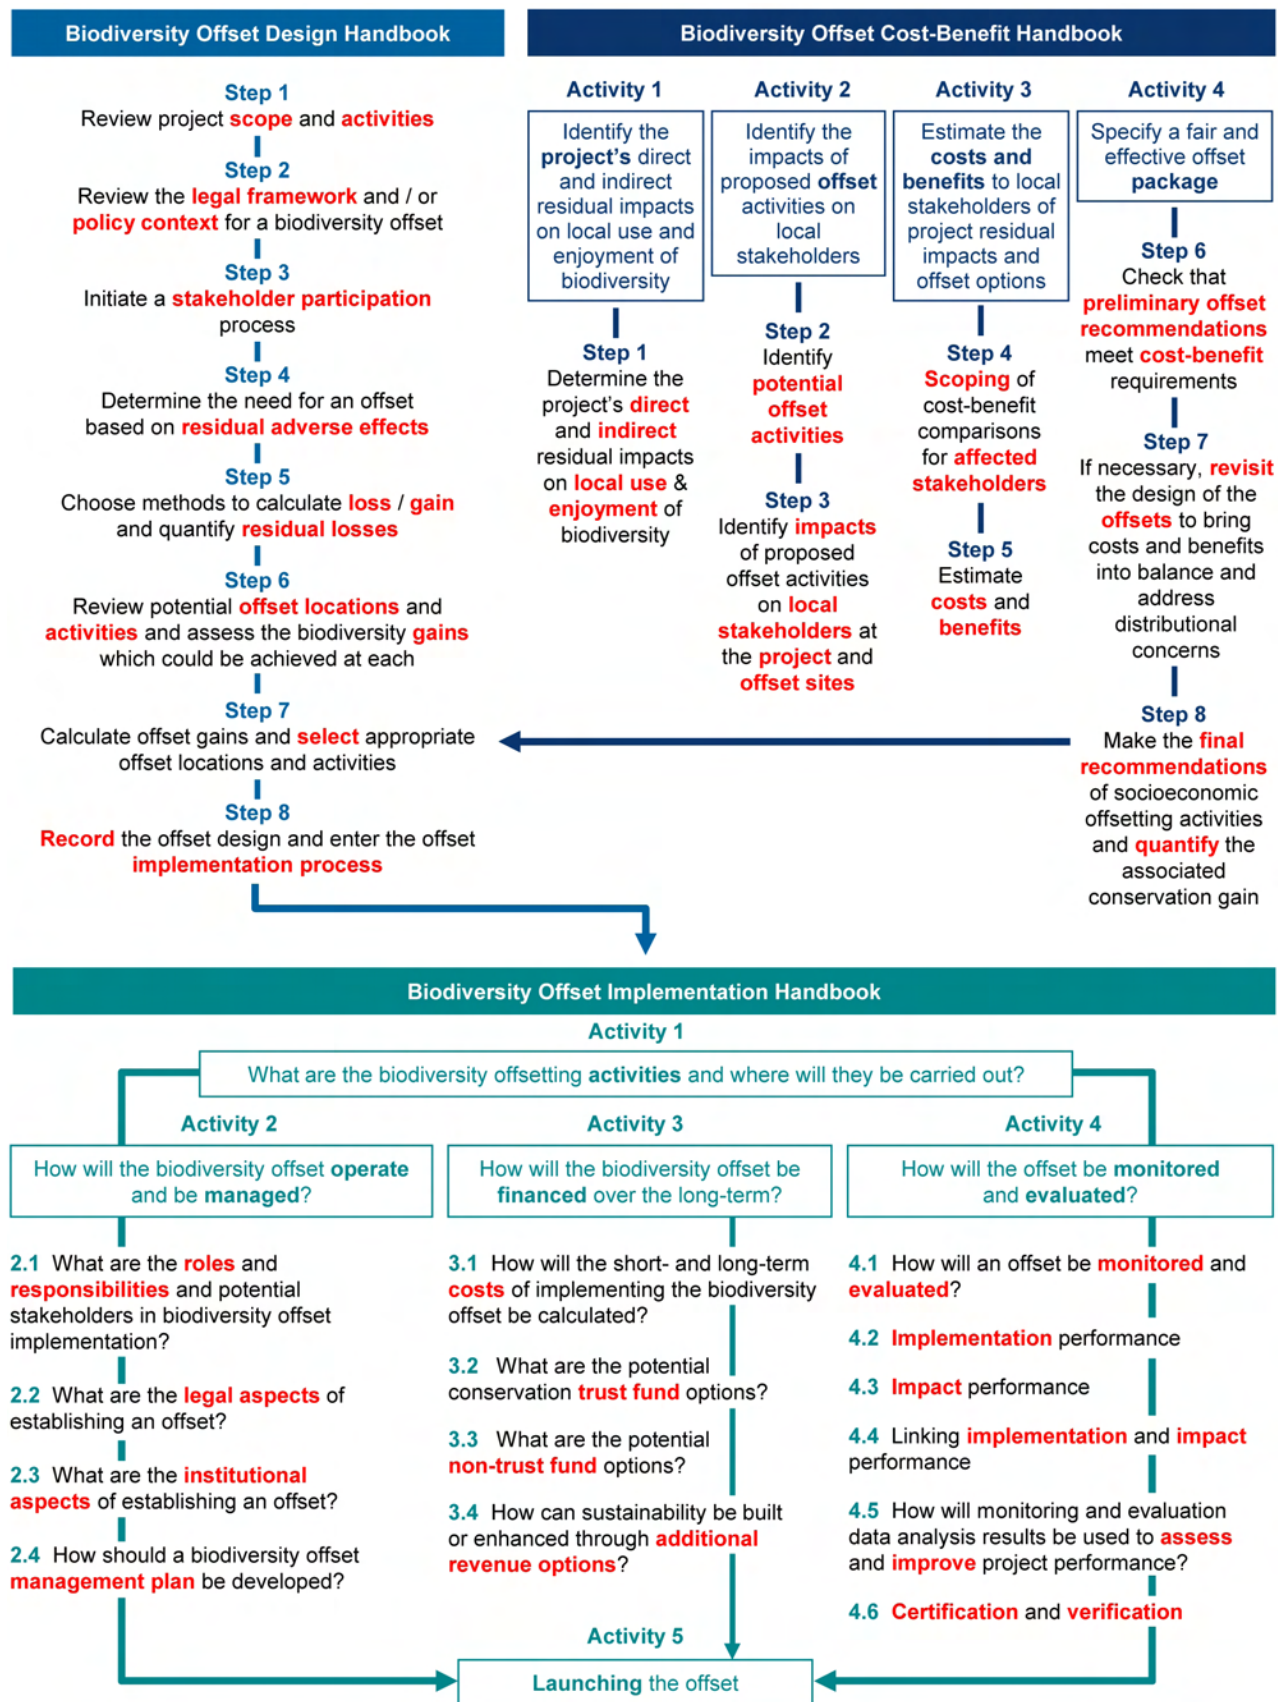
Biodiversity Offset Design Handbook

Step 1
Review project scope and activities

Step 2
Review the legal framework and / or policy context for a biodiversity offset

Step 3
Initiate a stakeholder participation process

Step 4
Determine the need for an offset based on residual adverse effects

Step 5
Choose methods to calculate loss / gain and quantify residual losses

Step 6
Review potential offset locations and activities and assess the biodiversity gains which could be achieved at each

Step 7
Calculate offset gains and select appropriate offset locations and activities

Step 8
Record the offset design and enter the offset implementation process

Biodiversity Offset Cost-Benefit Handbook

Activity 1
Identify the project's direct and indirect residual impacts on local use and enjoyment of biodiversity

Step 1
Determine the project's direct and indirect residual impacts on local use & enjoyment of biodiversity

Activity 2
Identify the impacts of proposed offset activities on local stakeholders

Step 2
Identify potential offset activities

Step 3
Identify impacts of proposed offset activities on local stakeholders at the project and offset sites

Activity 3
Estimate the costs and benefits to local stakeholders of project residual impacts and offset options

Step 4
Scoping of cost-benefit comparisons for affected stakeholders

Step 5
Estimate costs and benefits

Activity 4
Specify a fair and effective offset package

Step 6
Check that preliminary offset recommendations meet cost-benefit requirements

Step 7
If necessary, revisit the design of the offsets to bring costs and benefits into balance and address distributional concerns

Step 8
Make the final recommendations of socioeconomic offsetting activities and quantify the associated conservation gain

Biodiversity Offset Implementation Handbook

Activity 1
What are the biodiversity offsetting activities and where will they be carried out?

Activity 2
How will the biodiversity offset operate and be managed?

2.1 What are the roles and responsibilities and potential stakeholders in biodiversity offset implementation?

2.2 What are the legal aspects of establishing an offset?

2.3 What are the institutional aspects of establishing an offset?

2.4 How should a biodiversity offset management plan be developed?

Activity 3
How will the biodiversity offset be financed over the long-term?

3.1 How will the short- and long-term costs of implementing the biodiversity offset be calculated?

3.2 What are the potential conservation trust fund options?

3.3 What are the potential non-trust fund options?

3.4 How can sustainability be built or enhanced through additional revenue options?

Activity 4
How will the offset be monitored and evaluated?

4.1 How will an offset be monitored and evaluated?

4.2 Implementation performance

4.3 Impact performance

4.4 Linking implementation and impact performance

4.5 How will monitoring and evaluation data analysis results be used to assess and improve project performance?

4.6 Certification and verification

Activity 5
Launching the offset